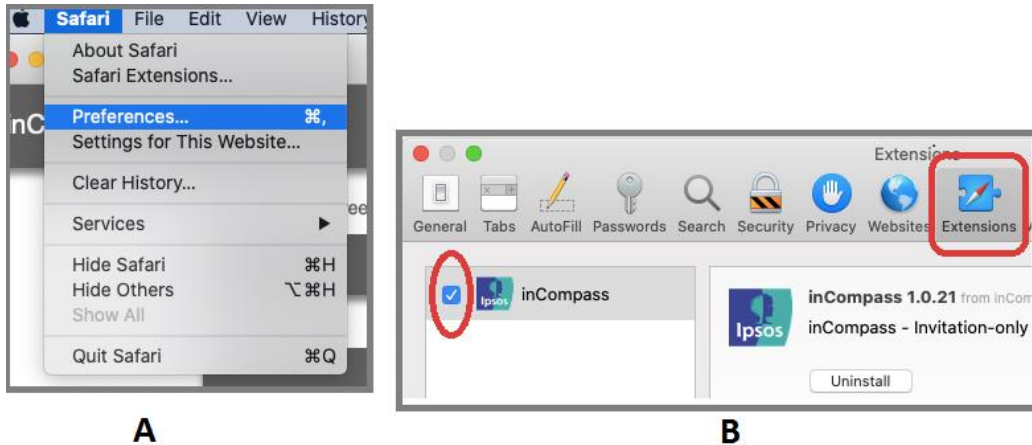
Safari File Edit View History

About Safari
Safari Extensions...

Preferences... ⌘,
Settings for This Website...

Clear History...

Services ▶

Hide Safari ⌘H
Hide Others ⌥⌘H
Show All

Quit Safari ⌘Q

inC

ee

A

Extensions

General Tabs AutoFill Passwords Search Security Privacy Websites Extensions

Ipsos inCompass

Ipsos inCompass 1.0.21 from inCom
inCompass - Invitation-only

Uninstall

B